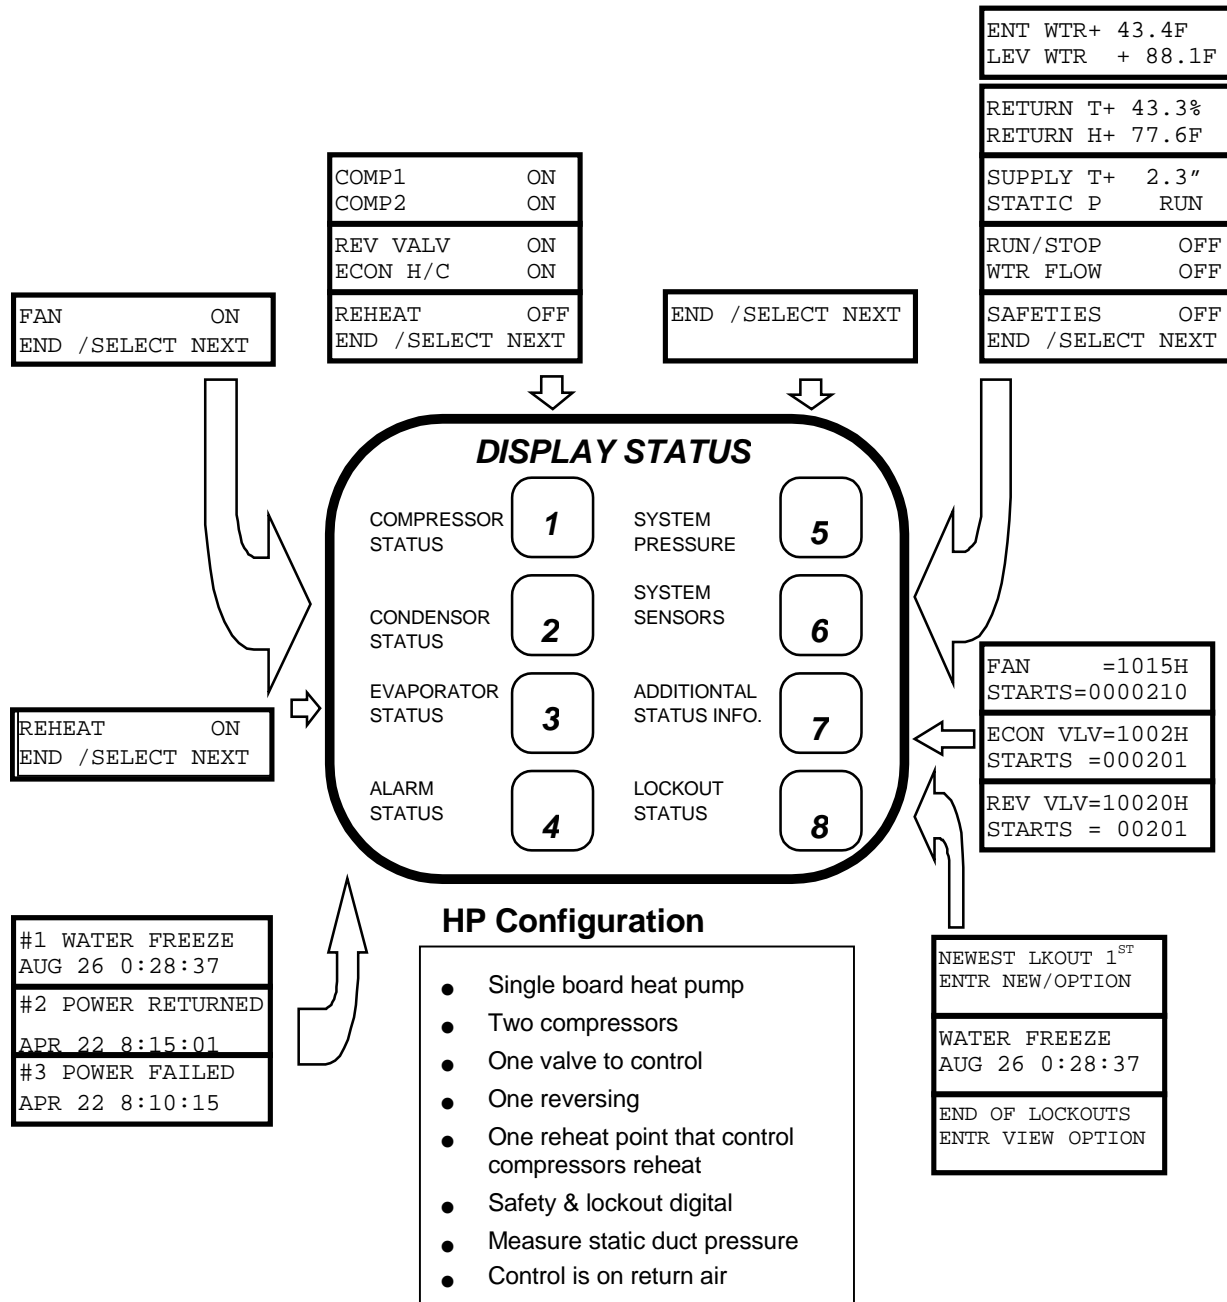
ENT WTR+ 43.4F
LEV WTR + 88.1F

RETURN T+ 43.3%
RETURN H+ 77.6F

SUPPLY T+ 2.3″
STATIC P RUN

RUN/STOP OFF
WTR FLOW OFF

SAFETIES OFF
END /SELECT NEXT

COMP1 ON
COMP2 ON

REV VALV ON
ECON H/C ON

REHEAT OFF
END /SELECT NEXT

END /SELECT NEXT

FAN ON
END /SELECT NEXT

DISPLAY STATUS

COMPRESSOR STATUS 1

CONDENSOR STATUS 2

EVAPORATOR STATUS 3

ALARM STATUS 4

SYSTEM PRESSURE 5

SYSTEM SENSORS 6

ADDITIONTAL STATUS INFO. 7

LOCKOUT STATUS 8

REHEAT ON
END /SELECT NEXT

FAN =1015H
STARTS=0000210

ECON VLV=1002H
STARTS =000201

REV VLV=10020H
STARTS = 00201

#1 WATER FREEZE
AUG 26 0:28:37

#2 POWER RETURNED
APR 22 8:15:01

#3 POWER FAILED
APR 22 8:10:15

HP Configuration

- Single board heat pump
- Two compressors
- One valve to control
- One reversing
- One reheat point that control compressors reheat
- Safety & lockout digital
- Measure static duct pressure
- Control is on return air

NEWEST LKOUT $1^{ST}$
ENTR NEW/OPTION

WATER FREEZE
AUG 26 0:28:37

END OF LOCKOUTS
ENTR VIEW OPTION